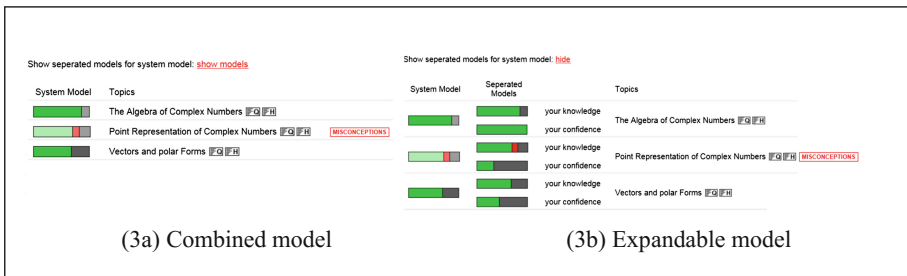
Show seperated models for system model: show models

| System Model | Topics |
|---|---|
| | The Algebra of Complex Numbers FQ FH |
| | Point Representation of Complex Numbers FQ FH MISCONCEPTIONS |
| | Vectors and polar Forms FQ FH |

(3a) Combined model

Show seperated models for system model: hide

| System Model | Seperated Models | | Topics |
|---|---|---|---|
| | | your knowledge | The Algebra of Complex Numbers FQ FH |
| | | your confidence | |
| | | your knowledge | Point Representation of Complex Numbers FQ FH MISCONCEPTIONS |
| | | your confidence | |
| | | your knowledge | Vectors and polar Forms FQ FH |
| | | your confidence | |

(3b) Expandable model